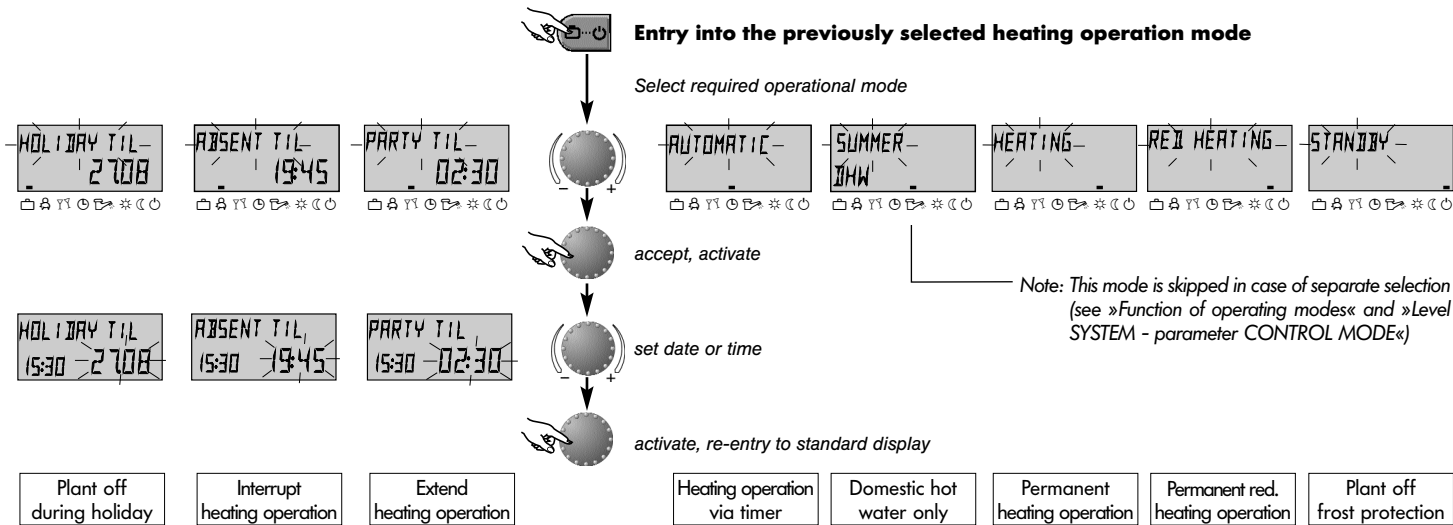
Entry into the previously selected heating operation mode

Select required operational mode

HOLIDAY TIL 27.08

ABSENT TIL 19:45

PARTY TIL 02:30

−
+

AUTOMATIC

SUMMER DHW

HEATING

RED HEATING

STANDBY

accept, activate

Note: This mode is skipped in case of separate selection (see »Function of operating modes« and »Level SYSTEM - parameter CONTROL MODE«)

HOLIDAY TIL 15:30 27.08

ABSENT TIL 15:30 19:45

PARTY TIL 15:30 02:30

set date or time

−
+

activate, re-entry to standard display

Plant off during holiday

Interrupt heating operation

Extend heating operation

Heating operation via timer

Domestic hot water only

Permanent heating operation

Permanent red. heating operation

Plant off frost protection